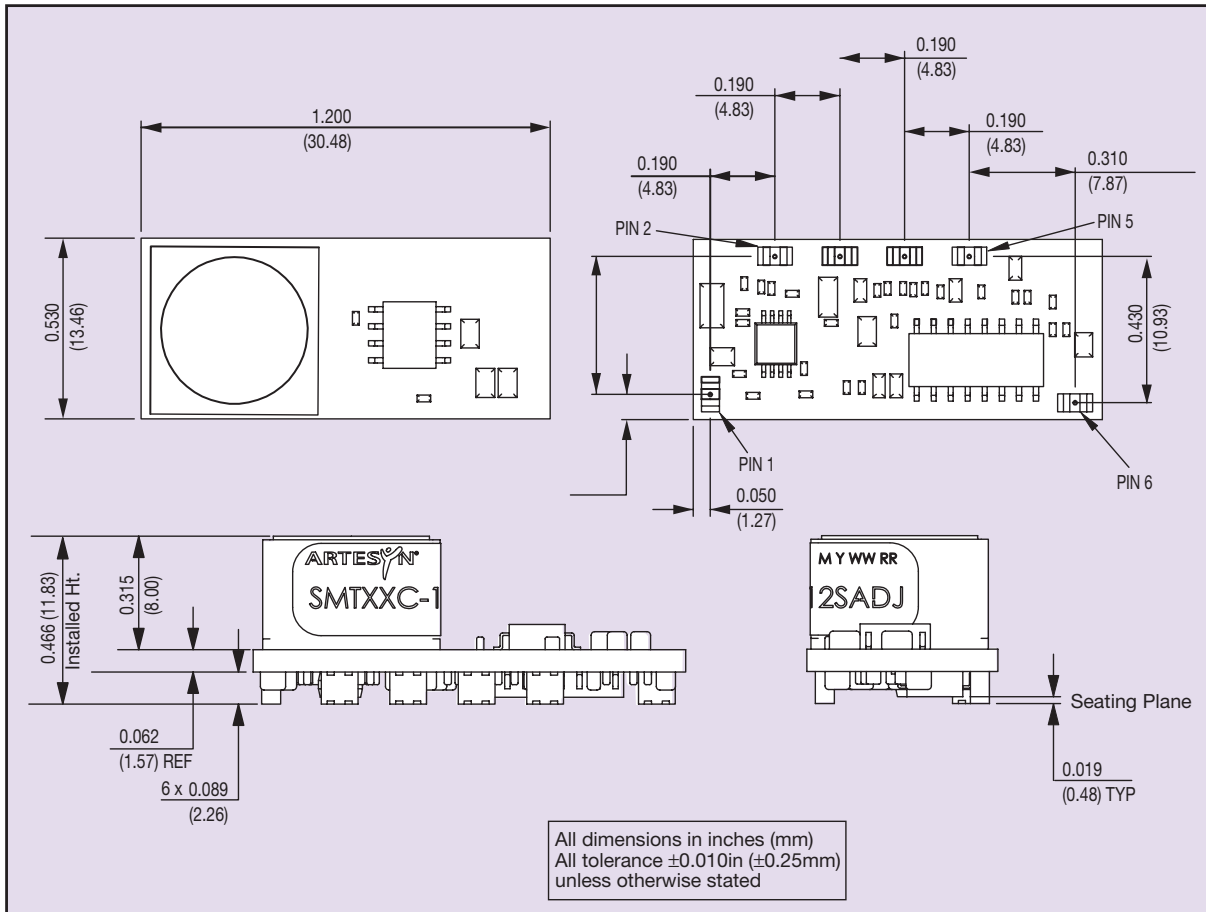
1.200
(30.48)

0.530
(13.46)

0.190
(4.83)

0.190
(4.83)

0.190
(4.83)

0.190
(4.83)

0.310
(7.87)

PIN 2

PIN 5

0.430
(10.93)

PIN 1

PIN 6

0.050
(1.27)

ARTESYN

SMTXXC-1

M Y WW RR

12SADJ

0.466 (11.83)
Installed Ht.

0.315
(8.00)

0.062
(1.57) REF

6 x 0.089
(2.26)

Seating Plane

0.019
(0.48) TYP

All dimensions in inches (mm)
All tolerance ±0.010in (±0.25mm)
unless otherwise stated